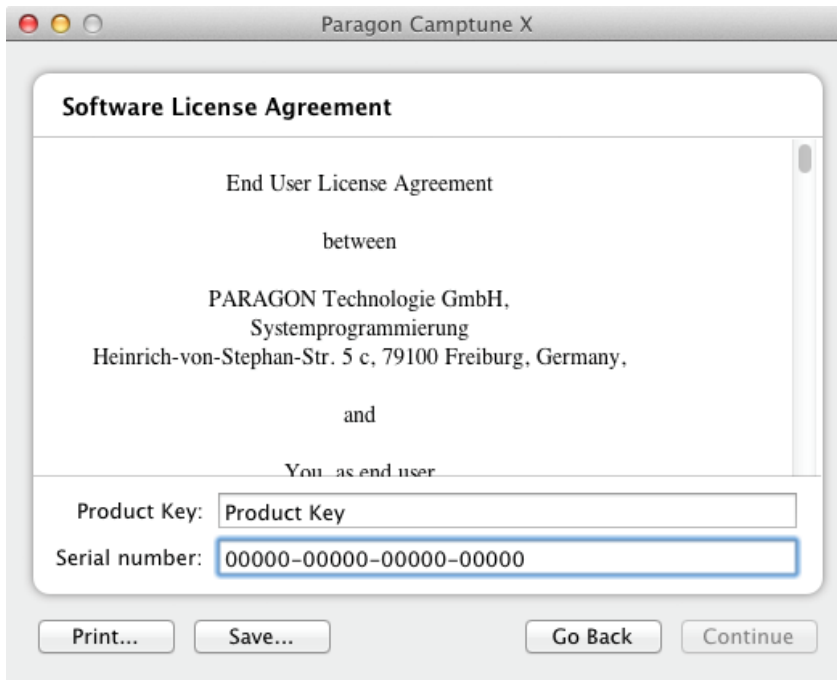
Paragon Camptune X

Software License Agreement

End User License Agreement

between

PARAGON Technologie GmbH,
Systemprogrammierung
Heinrich-von-Stephan-Str. 5 c, 79100 Freiburg, Germany,

and

You, as end user

Product Key: Product Key
Serial number: 00000-00000-00000-00000

Print... Save... Go Back Continue